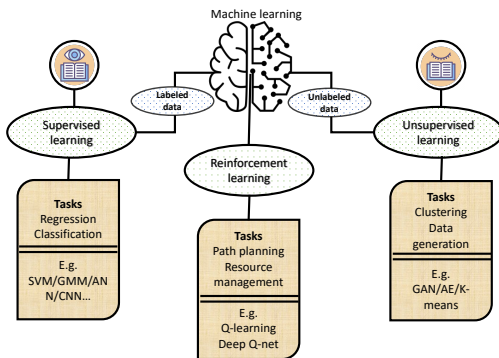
Machine learning

Labeled data

Unlabeled data

Supervised learning

Reinforcement learning

Unsupervised learning

Tasks
Regression
Classification

E.g.
SVM/GMM/ANN/CNN...

Tasks
Path planning
Resource management

E.g.
Q-learning
Deep Q-net

Tasks
Clustering
Data generation

E.g.
GAN/AE/K-means